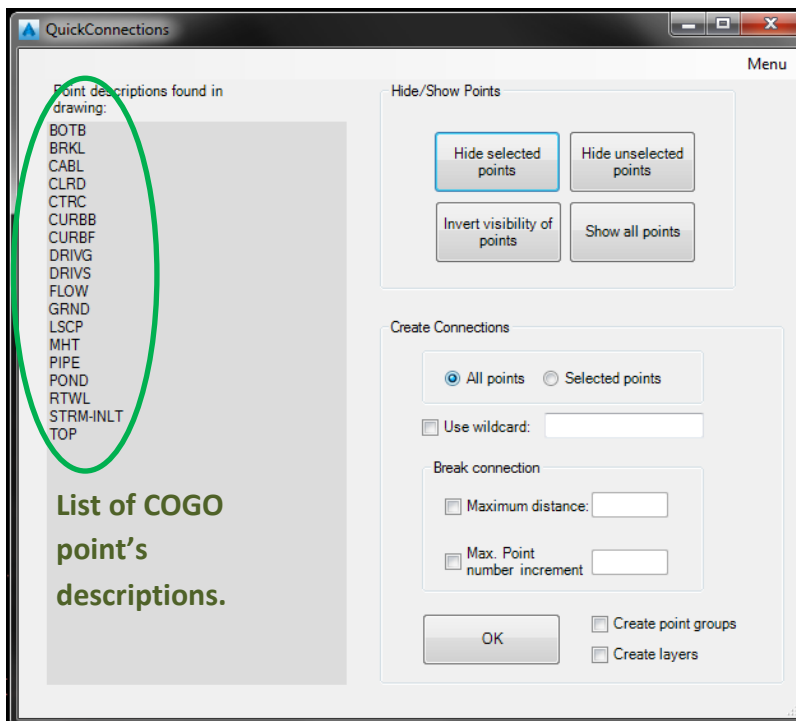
QuickConnections

Menu

Point descriptions found in drawing:

BOTB
BRKL
CABL
CLRD
CTRC
CURBB
CURBF
DRIVG
DRIVS
FLOW
GRND
LSCP
MHT
PIPE
POND
RTWL
STRM-INLT
TOP

List of COGO point's descriptions.

Hide/Show Points

Hide selected points

Hide unselected points

Invert visibility of points

Show all points

Create Connections

All points

Selected points

Use wildcard:

Break connection

Maximum distance:

Max. Point number increment

OK

Create point groups

Create layers